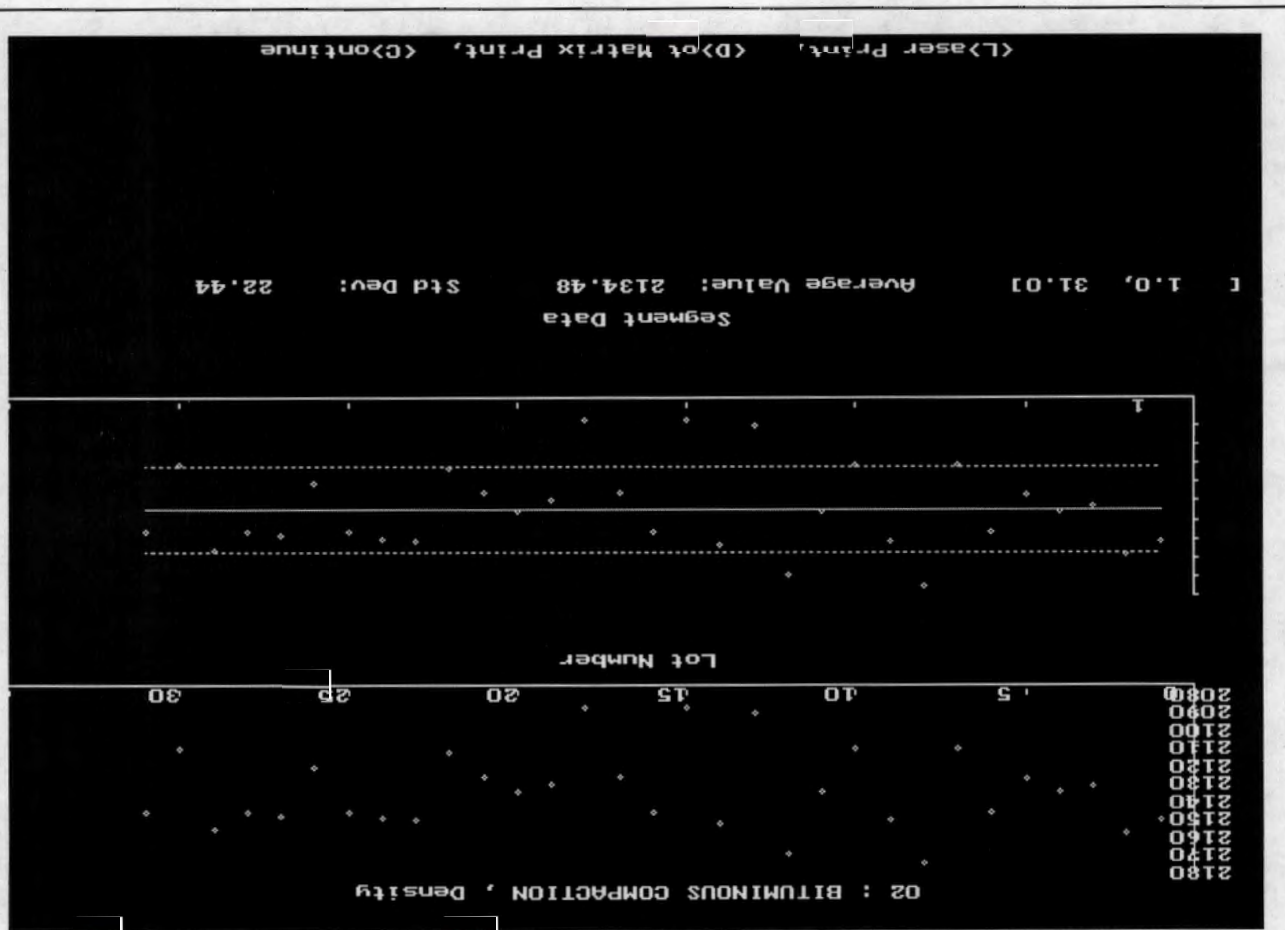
02 : BITUMINOUS COMPACTION , Density

2180
2170
2160
2150
2140
2130
2120
2110
2100
2090
2080

0
5
10
15
20
25
30

Lot Number

1

Segment Data

[ 1.0, 31.0] Average Value: 2134.48 Std Dev: 22.44

<L>aser Print, <D>ot Matrix Print, <C>ontinue